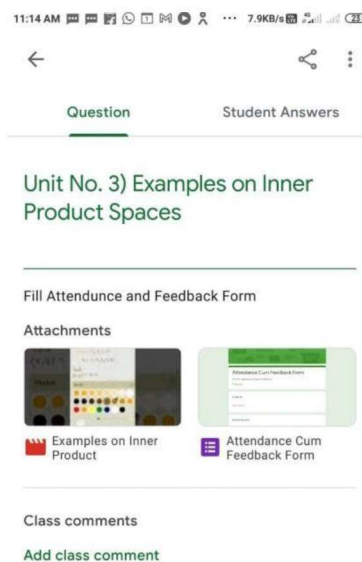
11:14 AM ··· 7.9KB/s 23

Question

Student Answers

Unit No. 3) Examples on Inner Product Spaces

Fill Attendunce and Feedback Form

Attachments

Attendance Cum Feedback Form

Examples on Inner Product

Attendance Cum Feedback Form

Class comments

Add class comment